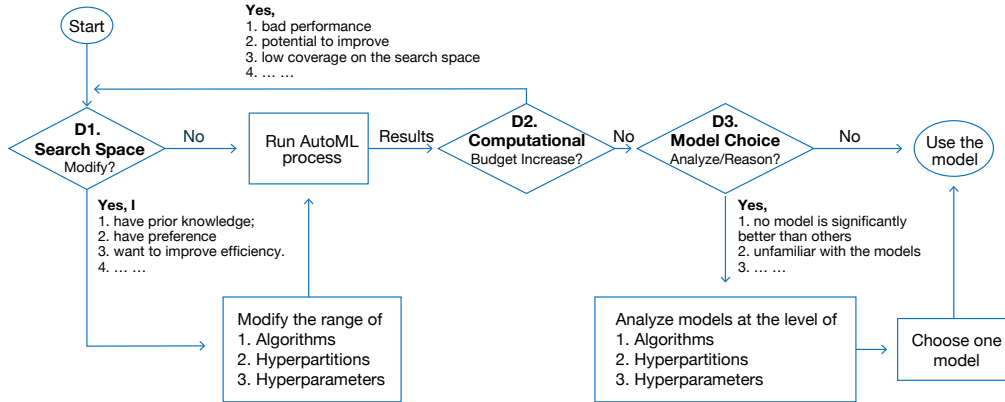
Start

Yes,
1. bad performance
2. potential to improve
3. low coverage on the search space
4. … …

D1.
Search Space
Modify?

No

Run AutoML process

Results

D2.
Computational
Budget Increase?

No

D3.
Model Choice
Analyze/Reason?

No

Use the model

Yes, I
1. have prior knowledge;
2. have preference
3. want to improve efficiency.
4. … …

Yes,
1. no model is significantly better than others
2. unfamiliar with the models
3. … …

Modify the range of
1. Algorithms
2. Hyperpartitions
3. Hyperparameters

Analyze models at the level of
1. Algorithms
2. Hyperpartitions
3. Hyperparameters

Choose one model